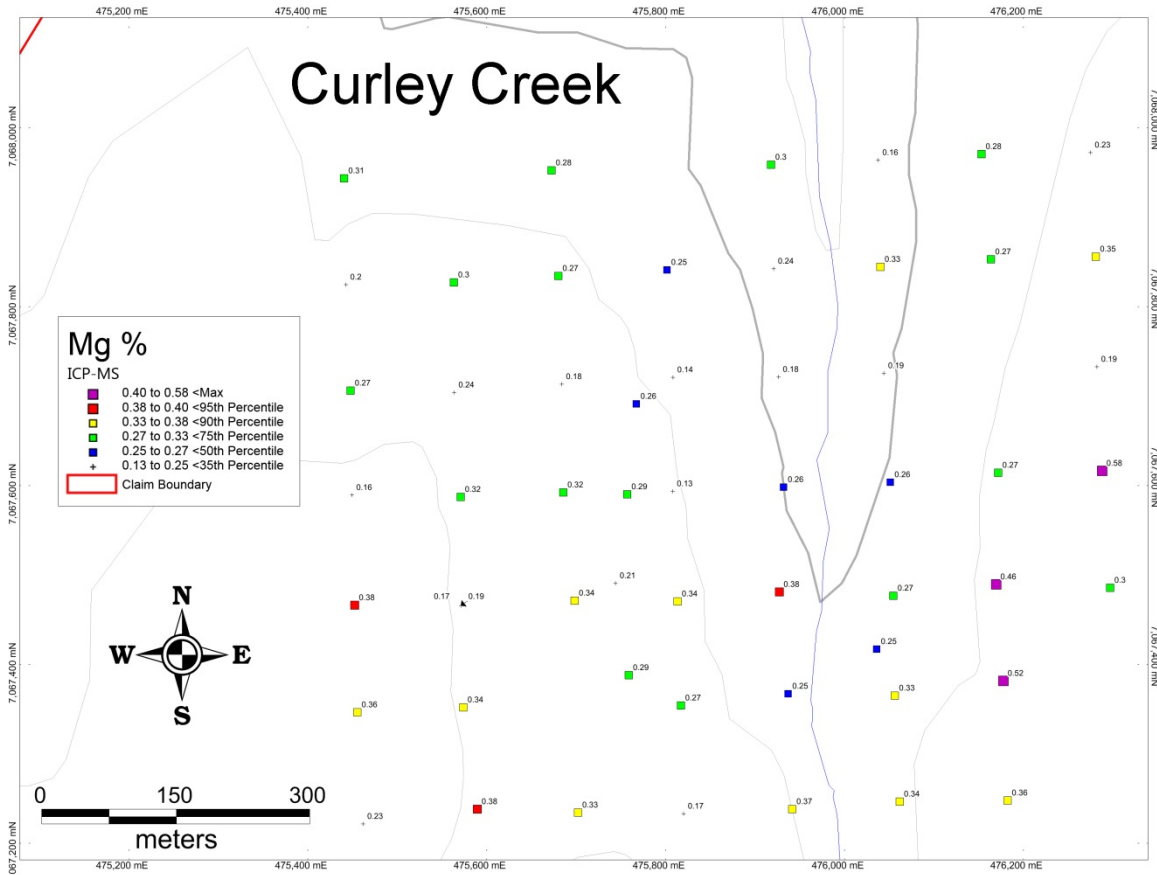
475,200 mE
475,400 mE
475,600 mE
475,800 mE
476,000 mE
476,200 mE

Curley Creek

7,068,000 mN
7,067,800 mN
7,067,600 mN
7,067,400 mN
067,200 mN

7,068,000 mN
7,067,800 mN
7,067,600 mN
7,067,400 mN

0.31
0.28
0.3
0.16
0.28
0.23

0.2
0.3
0.27
0.25
0.24
0.33
0.27
0.35

0.27
0.24
0.18
0.14
0.18
0.19
0.19
0.26

0.16
0.32
0.32
0.29
0.13
0.26
0.26
0.27
0.58

0.38
0.17
0.19
0.34
0.21
0.34
0.38
0.27
0.46
0.3

0.25
0.29
0.52
0.36
0.34
0.27
0.25
0.33

0.23
0.38
0.33
0.17
0.37
0.34
0.36

Mg %
ICP-MS
0.40 to 0.58 <Max
0.38 to 0.40 <95th Percentile
0.33 to 0.38 <90th Percentile
0.27 to 0.33 <75th Percentile
0.25 to 0.27 <50th Percentile
0.13 to 0.25 <35th Percentile
Claim Boundary

N
W
E
S

0
150
300
meters

475,200 mE
475,400 mE
475,600 mE
475,800 mE
476,000 mE
476,200 mE